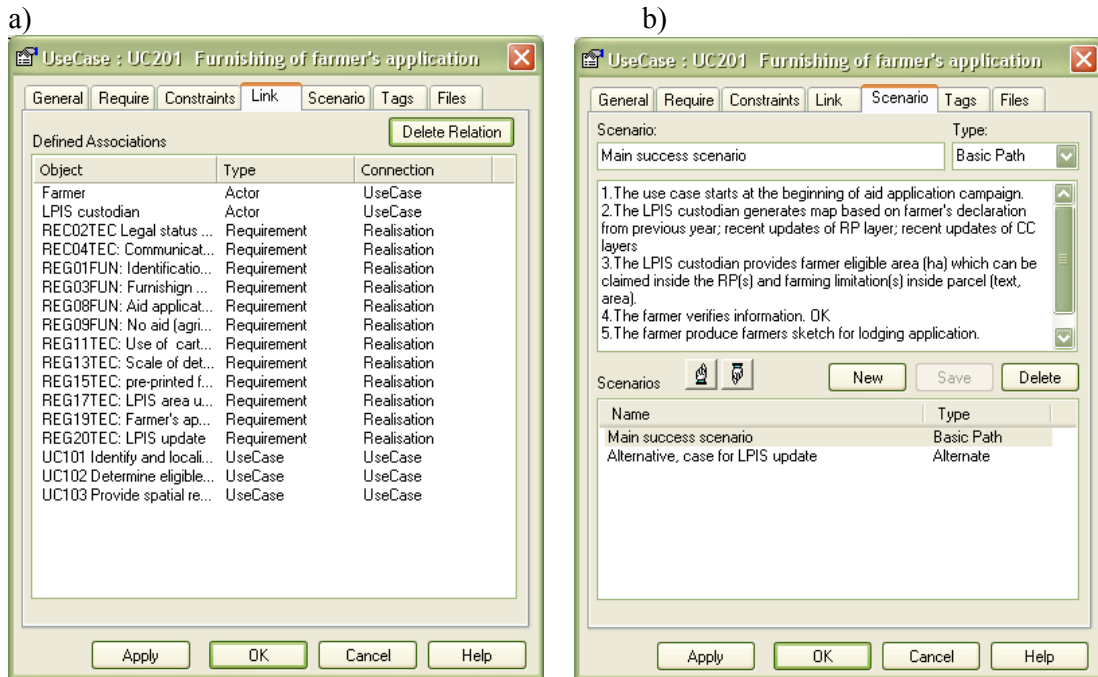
a)

UseCase : UC201 Furnishing of farmer's application

General | Require | Constraints | Link | Scenario | Tags | Files

Defined Associations

Delete Relation

| Object | Type | Connection |
|---|---|---|
| Farmer | Actor | UseCase |
| LPIS custodian | Actor | UseCase |
| REC02TEC Legal status ... | Requirement | Realisation |
| REC04TEC: Communicat... | Requirement | Realisation |
| REG01FUN: Identificatio... | Requirement | Realisation |
| REG03FUN: Furnishign ... | Requirement | Realisation |
| REG08FUN: Aid applicat... | Requirement | Realisation |
| REG09FUN: No aid (agri... | Requirement | Realisation |
| REG11TEC: Use of cart... | Requirement | Realisation |
| REG13TEC: Scale of det... | Requirement | Realisation |
| REG15TEC: pre-printed f... | Requirement | Realisation |
| REG17TEC: LPIS area u... | Requirement | Realisation |
| REG19TEC: Farmer's ap... | Requirement | Realisation |
| REG20TEC: LPIS update | Requirement | Realisation |
| UC101 Identify and locali... | UseCase | UseCase |
| UC102 Determine eligible... | UseCase | UseCase |
| UC103 Provide spatial re... | UseCase | UseCase |

Apply | OK | Cancel | Help

b)

UseCase : UC201 Furnishing of farmer's application

General | Require | Constraints | Link | Scenario | Tags | Files

Scenario:
Main success scenario

Type:
Basic Path

1.The use case starts at the beginning of aid application campaign.
2.The LPIS custodian generates map based on farmer's declaration from previous year; recent updates of RP layer; recent updates of CC layers
3.The LPIS custodian provides farmer eligible area (ha) which can be claimed inside the RP(s) and farming limitation(s) inside parcel (text, area).
4.The farmer verifies information. OK
5.The farmer produce farmers sketch for lodging application.

Scenarios

New | Save | Delete

| Name | Type |
|---|---|
| Main success scenario | Basic Path |
| Alternative, case for LPIS update | Alternate |

Apply | OK | Cancel | Help